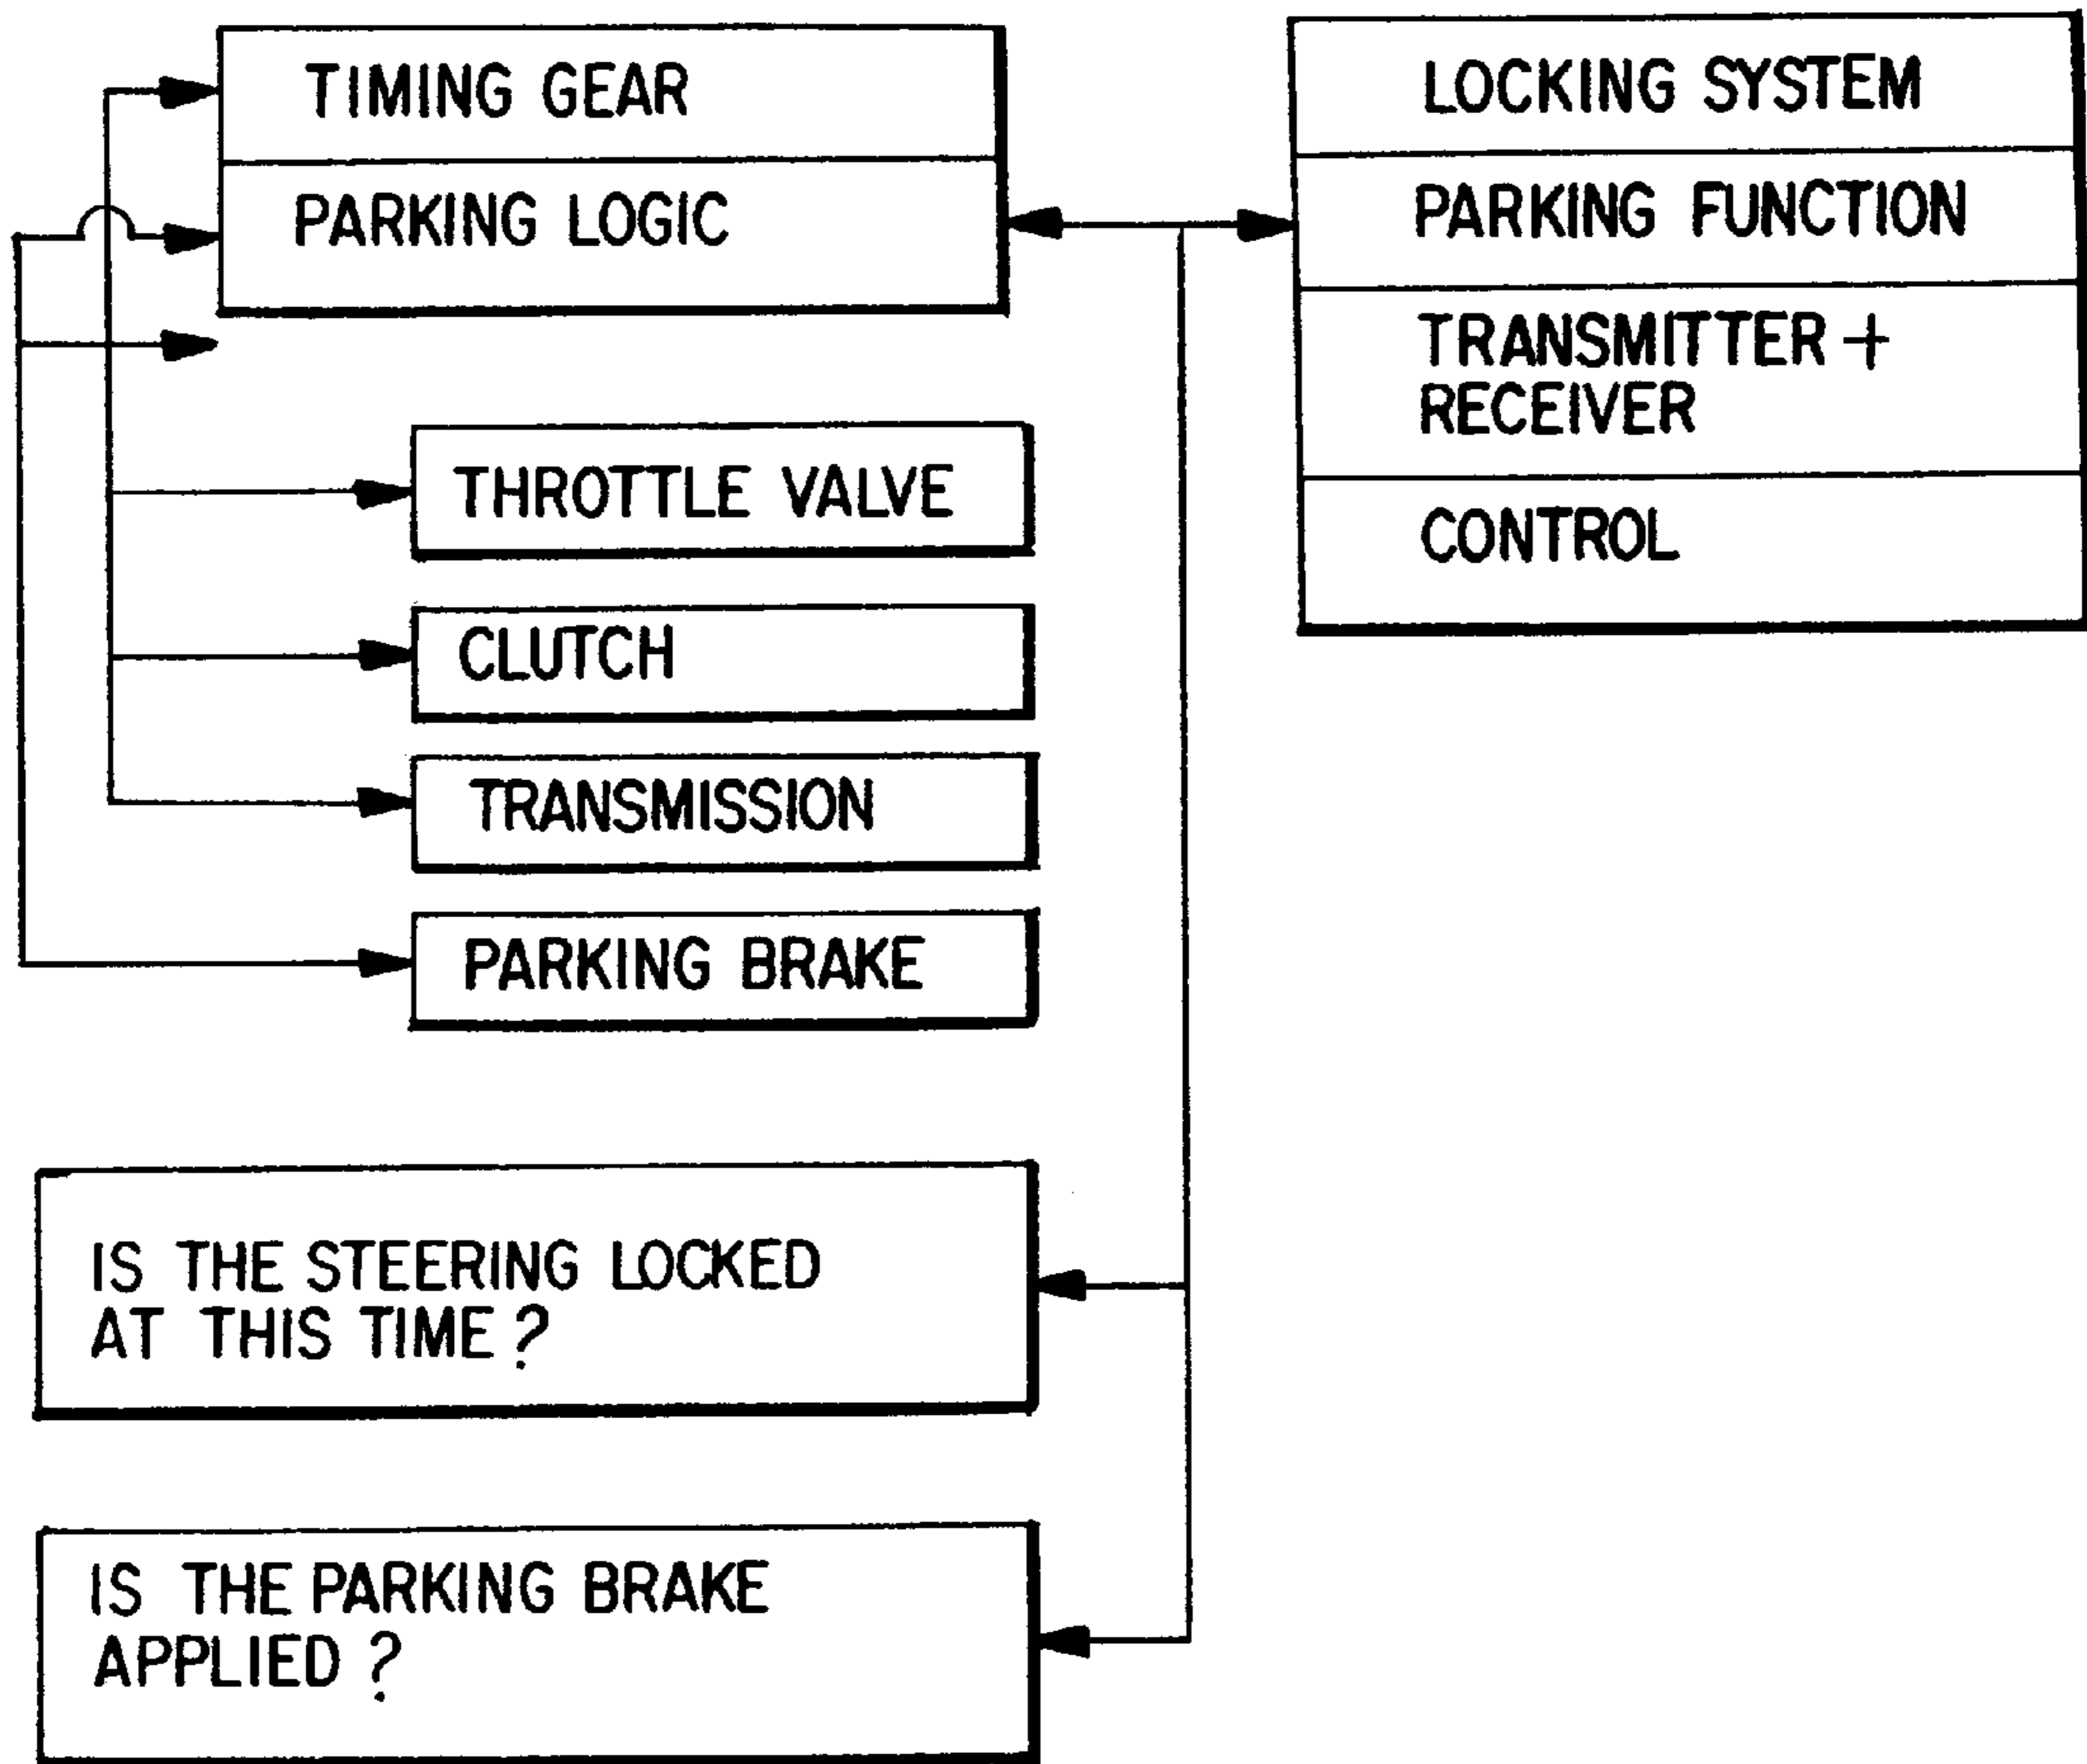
TIMING GEAR
PARKING LOGIC

LOCKING SYSTEM
PARKING FUNCTION
TRANSMITTER + RECEIVER
CONTROL

THROTTLE VALVE

CLUTCH

TRANSMISSION

PARKING BRAKE

IS THE STEERING LOCKED AT THIS TIME?

IS THE PARKING BRAKE APPLIED?